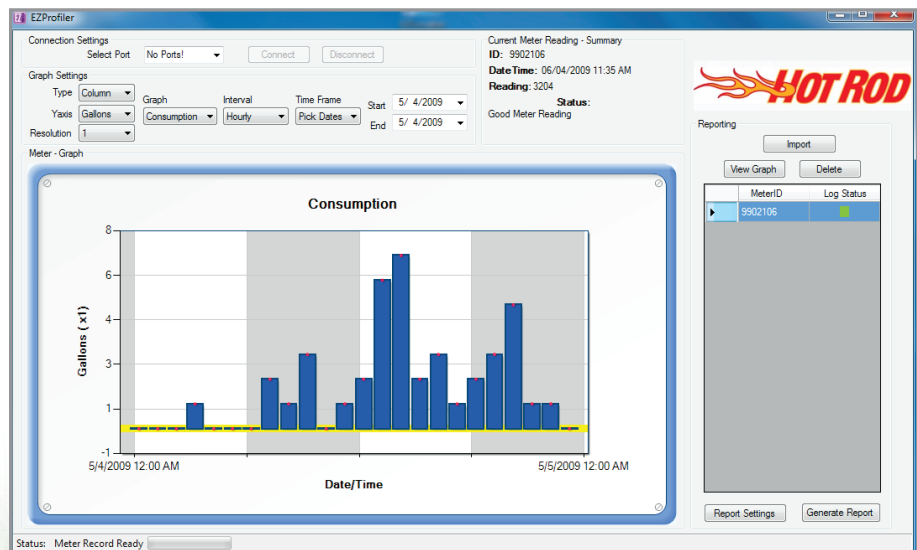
EZProfiler

Connection Settings
Select Port No Ports! Connect Disconnect

Graph Settings
Type Column
Yaxis Gallons
Resolution 1
Graph Consumption
Interval Hourly
Time Frame Pick Dates
Start 5/ 4/2009
End 5/ 4/2009

Current Meter Reading - Summary
ID: 9902106
Date Time: 06/04/2009 11:35 AM
Reading: 3204
Status:
Good Meter Reading

HOT ROD

Reporting
Import
View Graph Delete

| | MeterID | Log Status |
|---|---|---|
| ▸ | 9902106 | |

Meter - Graph

Consumption

8
6
4
1
-1

Gallons ( x1)

5/4/2009 12:00 AM
5/5/2009 12:00 AM

Date/Time

Report Settings Generate Report

Status: Meter Record Ready